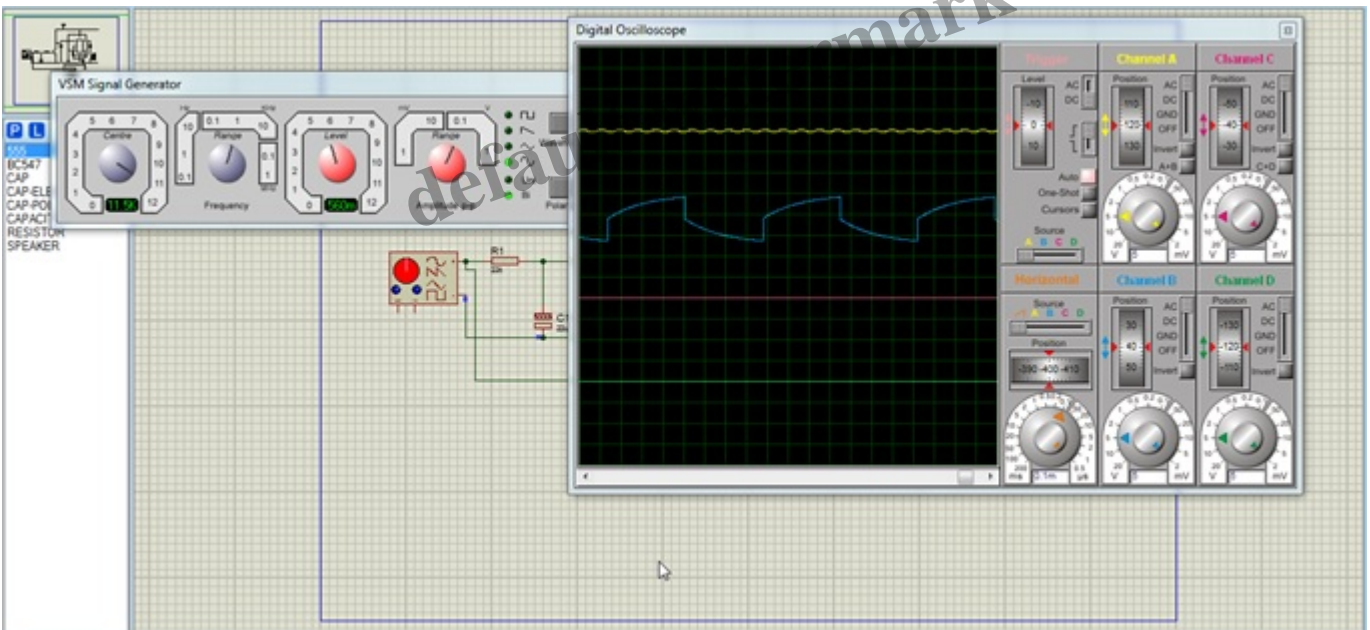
Digital Oscilloscope

VSM Signal Generator

P L
555
BC547
CAP
CAP-ELE
CAP-POL
CAPACIT
RESISTOR
SPEAKER

5 6 7
4 8
3 9
2 10
1 11
0 12
Centre
11.5K

10 0.1 1 10
1 Range 0.1
0.1 1
Frequency

5 6 7
4 8
3 9
2 10
1 11
0 12
Level
560m

0.1 1
1 Range 10
Amplitude

Polar

R1
C1

Trigger
Level
-10
0
10
AC
DC
Auto
One-Shot
Cursors
Source
A B C D

Channel A
Position
110
120
130
AC
DC
GND
OFF
Invert
A+B
V 5 mV

Channel C
Position
-50
-40
-30
AC
DC
GND
OFF
Invert
C+D
V 5 mV

Horizontal
Source
A B C D
Position
-390 -400 -410
ms 0.5m µs

Channel B
Position
30
40
50
AC
DC
GND
OFF
Invert
V 5 mV

Channel D
Position
-130
-120
-110
AC
DC
GND
OFF
Invert
V 5 mV

default watermark